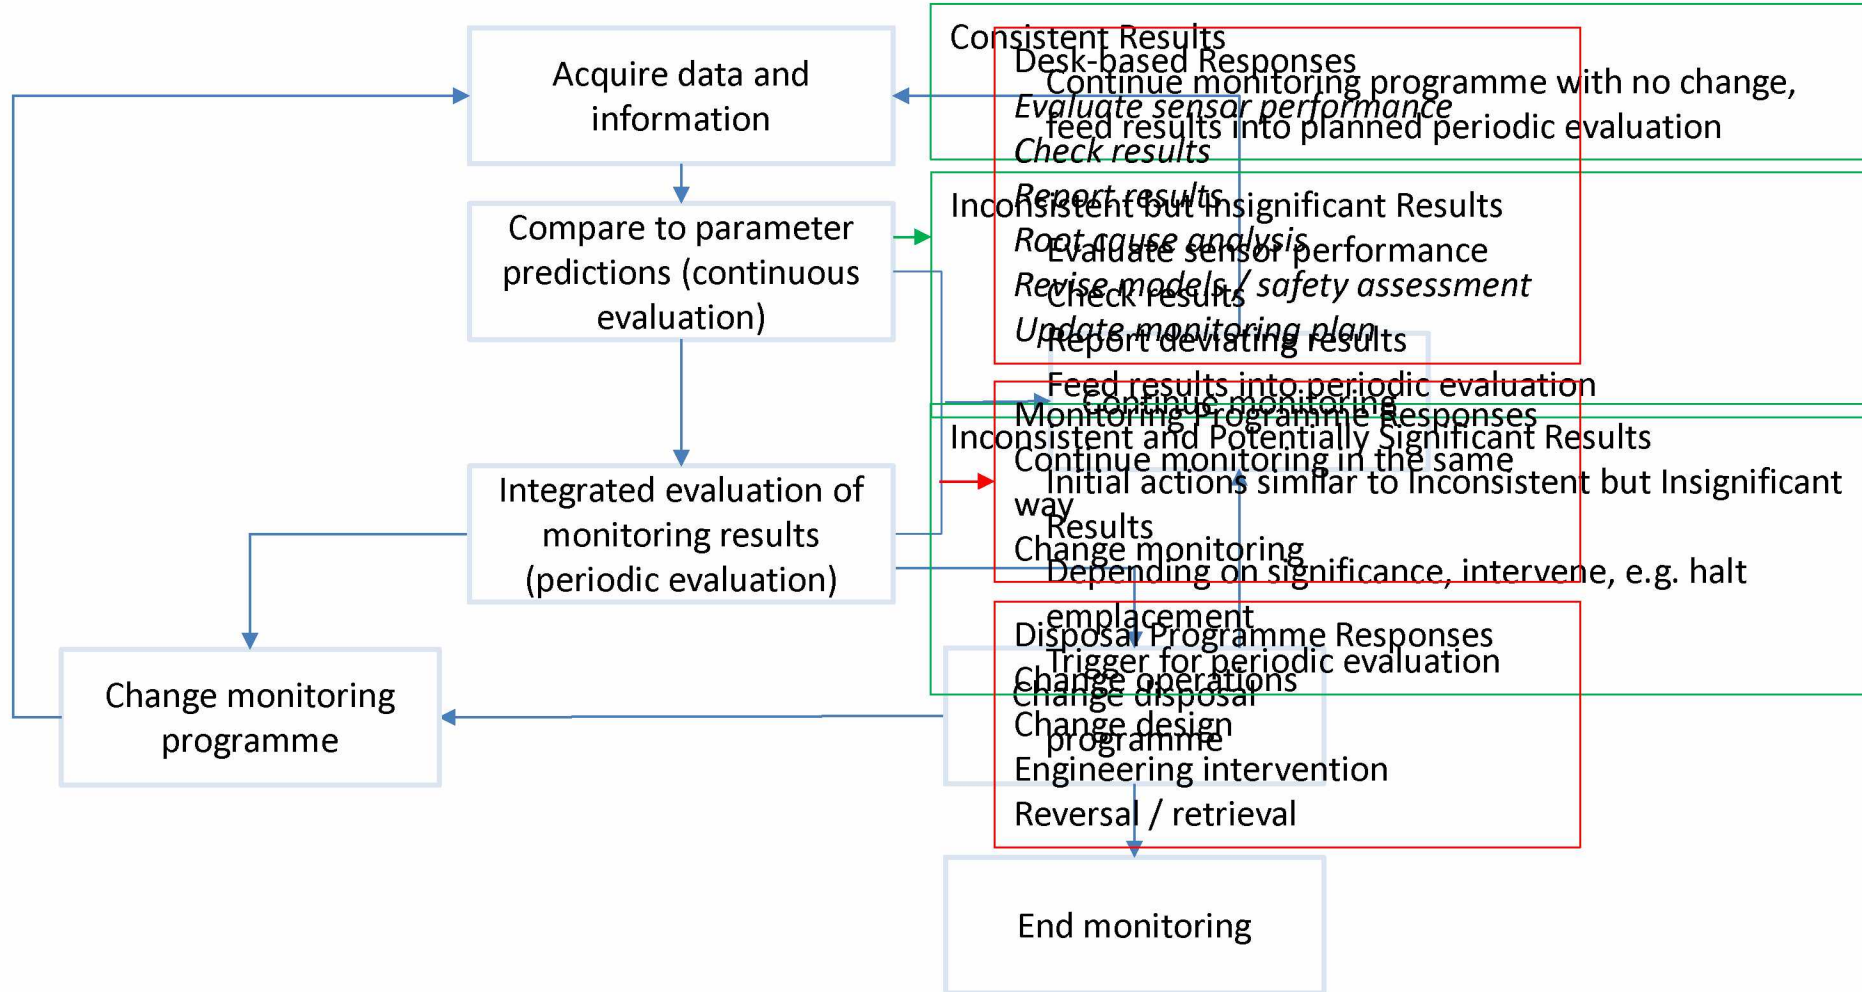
Acquire data and information

Compare to parameter predictions (continuous evaluation)

Integrated evaluation of monitoring results (periodic evaluation)

Change monitoring programme

Consistent Results
Continue monitoring programme with no change, feed results into planned periodic evaluation

Desk-based Responses
*Evaluate sensor performance*
*Check results*
*Report results*
*Root cause analysis*
*Revise models / safety assessment*
*Update monitoring plan*

Inconsistent but Insignificant Results
Evaluate sensor performance
Check results
Report deviating results
Feed results into periodic evaluation

Continue monitoring

Monitoring Programme Responses
Continue monitoring in the same way
Change monitoring

Inconsistent and Potentially Significant Results
Initial actions similar to Inconsistent but Insignificant Results
Depending on significance, intervene, e.g. halt emplacement
Trigger for periodic evaluation

Disposal Programme Responses
Change operations
Change design
Engineering intervention
Reversal / retrieval

Change disposal programme

End monitoring